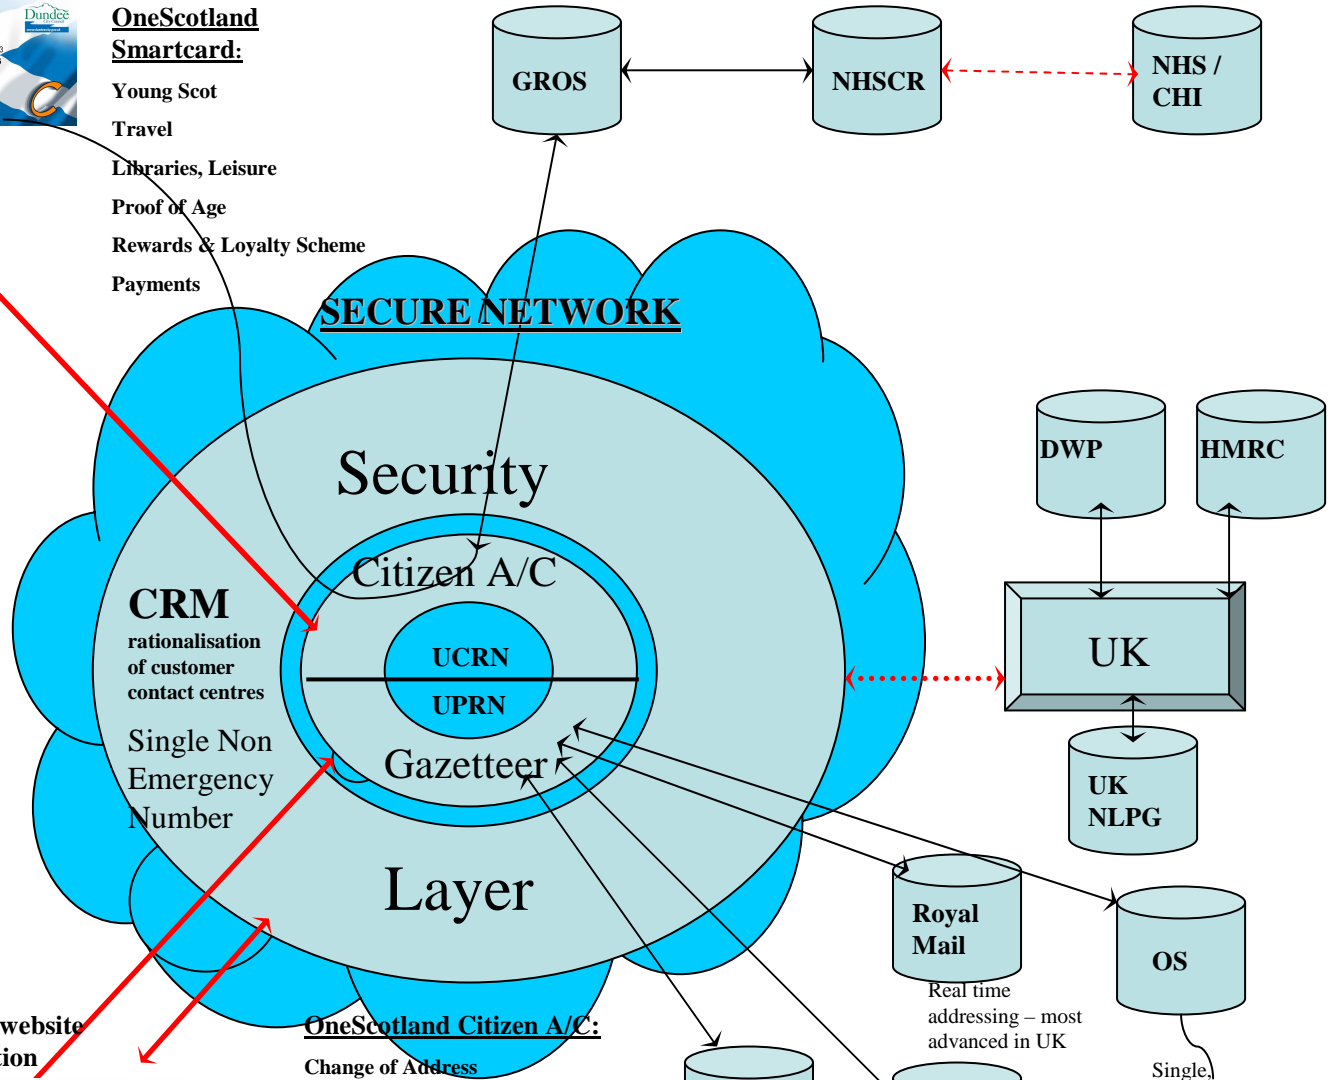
Dundee

OneScotland Smartcard:

Young Scot

Travel

Libraries, Leisure

Proof of Age

Rewards & Loyalty Scheme

Payments

GROS

NHSCR

NHS / CHI

SECURE NETWORK

Security

DWP

HMRC

Citizen A/C

CRM

rationalisation of customer contact centres

UCRN

UPRN

UK

Single Non Emergency Number

Gazetteer

UK NLPG

Layer

Royal Mail

OS

Real time addressing – most advanced in UK

website

tion

OneScotland Citizen A/C:

Change of Address

Single,